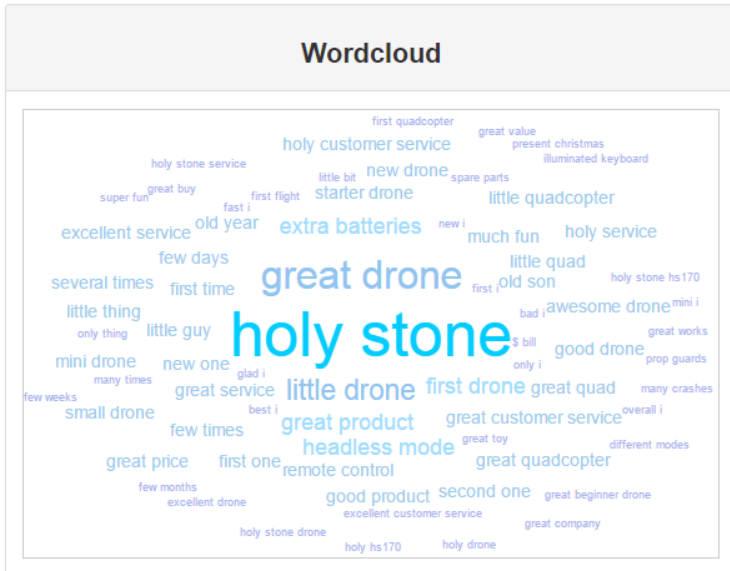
Wordcloud

first quadcopter
great value
holy customer service
present christmas
illuminated keyboard
holy stone service
new drone
little bit
spare parts
super fun
great buy
first flight
starter drone
little quadcopter
fast i
old year
extra batteries
new i
excellent service
much fun
holy service
few days
little quad
great drone
holy stone hs170
several times
old son
first time
first i
mini i
little thing
awesome drone
bad i
only thing
little guy
great works
holy stone
$ bill
good drone
mini drone
new one
prop guards
glad i
only i
many times
few weeks
great service
little drone
first drone
great quad
many crashes
best i
overall i
small drone
great product
great customer service
few times
great toy
headless mode
different modes
great price
first one
great quadcopter
remote control
few months
second one
good product
great beginner drone
excellent drone
excellent customer service
great company
holy stone drone
holy hs170
holy drone